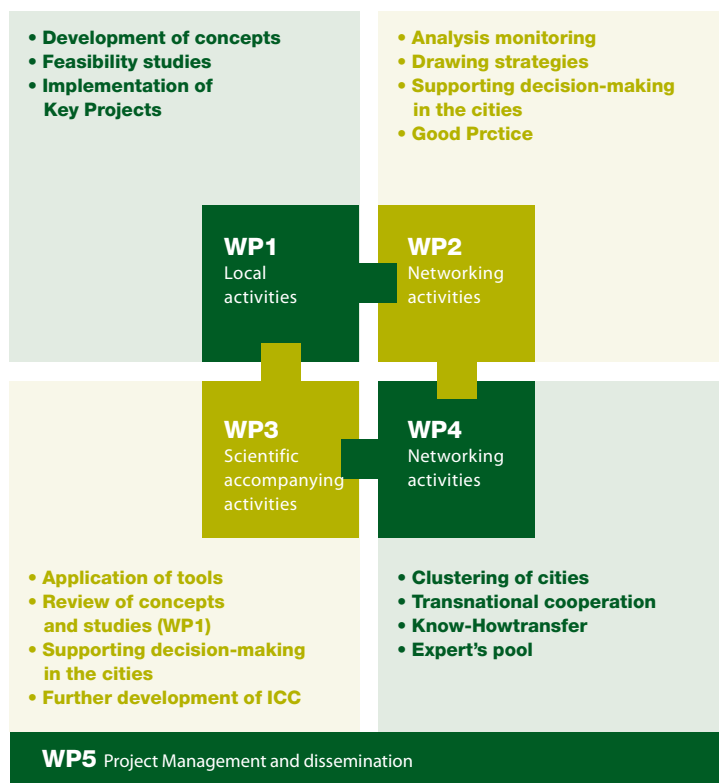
• Development of concepts
• Feasibility studies
• Implementation of Key Projects

• Analysis monitoring
• Drawing strategies
• Supporting decision-making in the cities
• Good Prctice

WP1
Local activities

WP2
Networking activities

WP3
Scientific accompanying activities

WP4
Networking activities

• Application of tools
• Review of concepts and studies (WP1)
• Supporting decision-making in the cities
• Further development of ICC

• Clustering of cities
• Transnational cooperation
• Know-Howtransfer
• Expert's pool

WP5 Project Management and dissemination